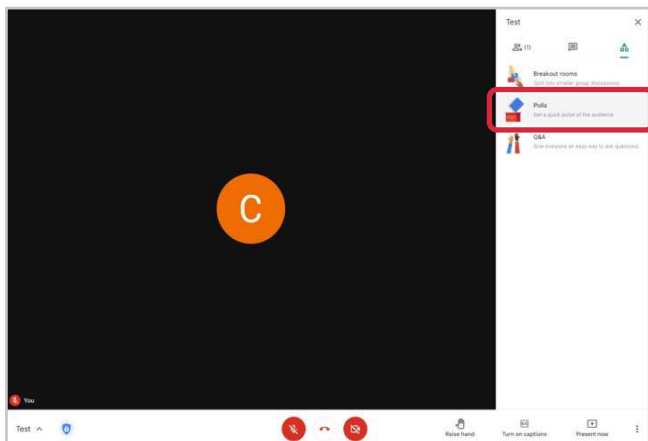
Test
×
(1)
Breakout rooms
Split into smaller group discussions
Polls
Get a quick pulse of the audience
Q&A
Give everyone an easy way to ask questions
C
You
Test ^
Raise hand
Turn on captions
Present now